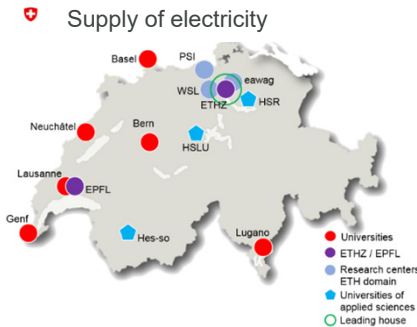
Supply of electricity

Basel
PSI
eawag
WSL
ETHZ
HSR
Neuchâtel
Bern
HSLU
Lausanne
EPFL
Genf
Hes-so
Lugano

Universities
ETHZ / EPFL
Research centers ETH domain
Universities of applied sciences
Leading house